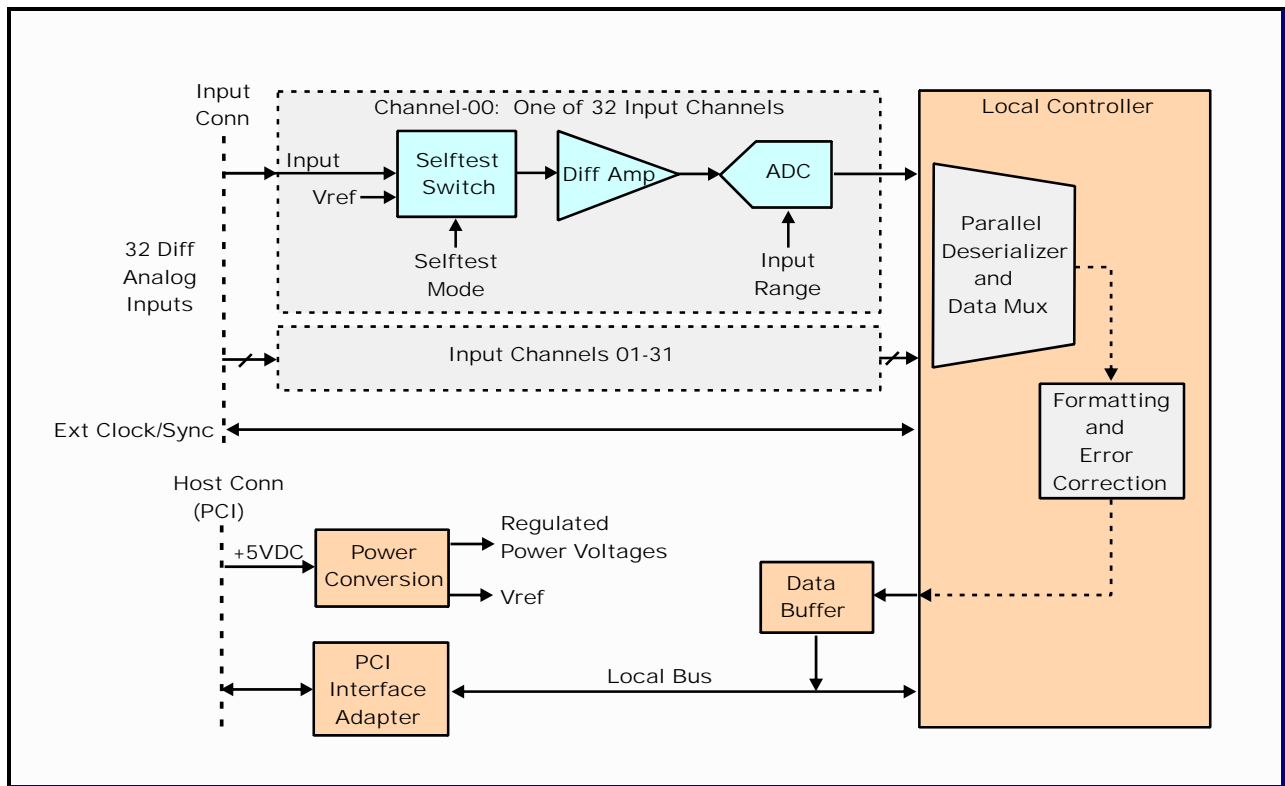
Input Conn

Channel-00: One of 32 Input Channels

Local Controller

Input

Vref

Selftest Switch

Diff Amp

ADC

Selftest Mode

Input Range

32 Diff Analog Inputs

Parallel Deserializer and Data Mux

Input Channels 01-31

Formatting and Error Correction

Ext Clock/Sync

Host Conn (PCI)

+5VDC

Power Conversion

Regulated Power Voltages

Vref

Data Buffer

PCI Interface Adapter

Local Bus